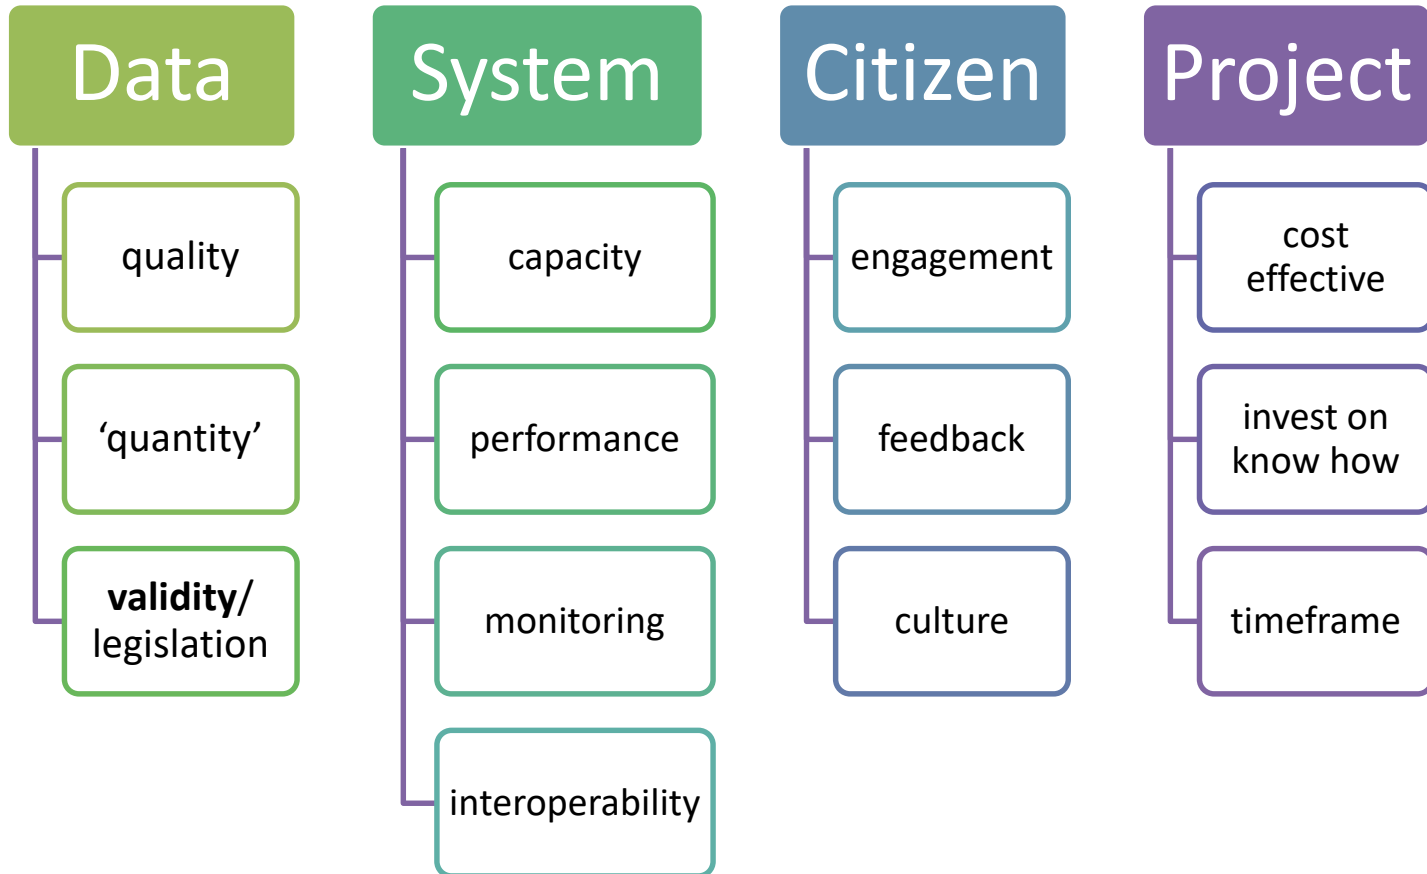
Data

quality

‘quantity’

validity/ legislation

System

capacity

performance

monitoring

interoperability

Citizen

engagement

feedback

culture

Project

cost effective

invest on know how

timeframe